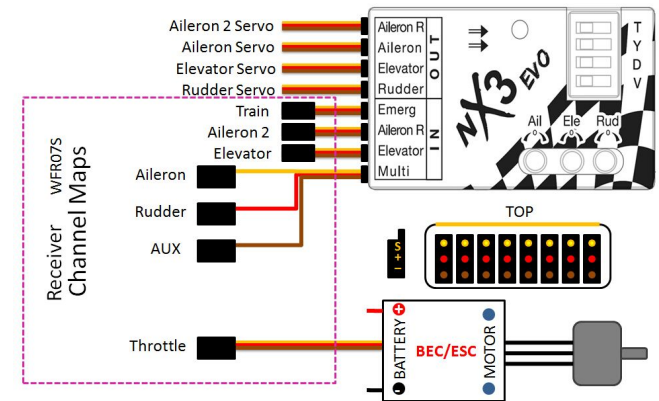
Aileron 2 Servo
Aileron Servo
Elevator Servo
Rudder Servo
Train
Aileron 2
Elevator
Aileron
Rudder
AUX
Throttle

Receiver
WFR07S
Channel Maps

Aileron R
Aileron
Elevator
Rudder
OUT
Emerg
Aileron R
Elevator
Multi
IN

NX3 EVO
T
Y
D
V
Ail
Ele
Rud

TOP
S
+
−

BATTERY
+
−
BEC/ESC
MOTOR